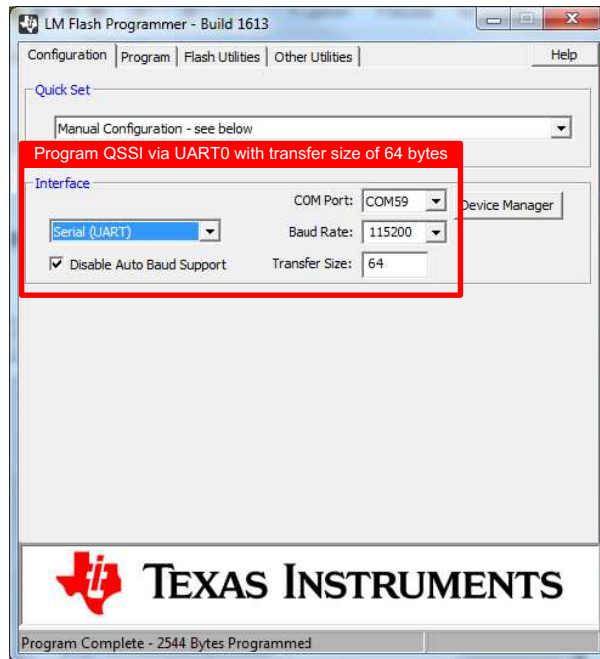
LM Flash Programmer - Build 1613

Configuration | Program | Flash Utilities | Other Utilities | Help

Quick Set

Manual Configuration - see below

Program QSSI via UART0 with transfer size of 64 bytes

Interface

COM Port: COM59

Device Manager

Serial (UART)

Baud Rate: 115200

Disable Auto Baud Support

Transfer Size: 64

TEXAS INSTRUMENTS

Program Complete - 2544 Bytes Programmed